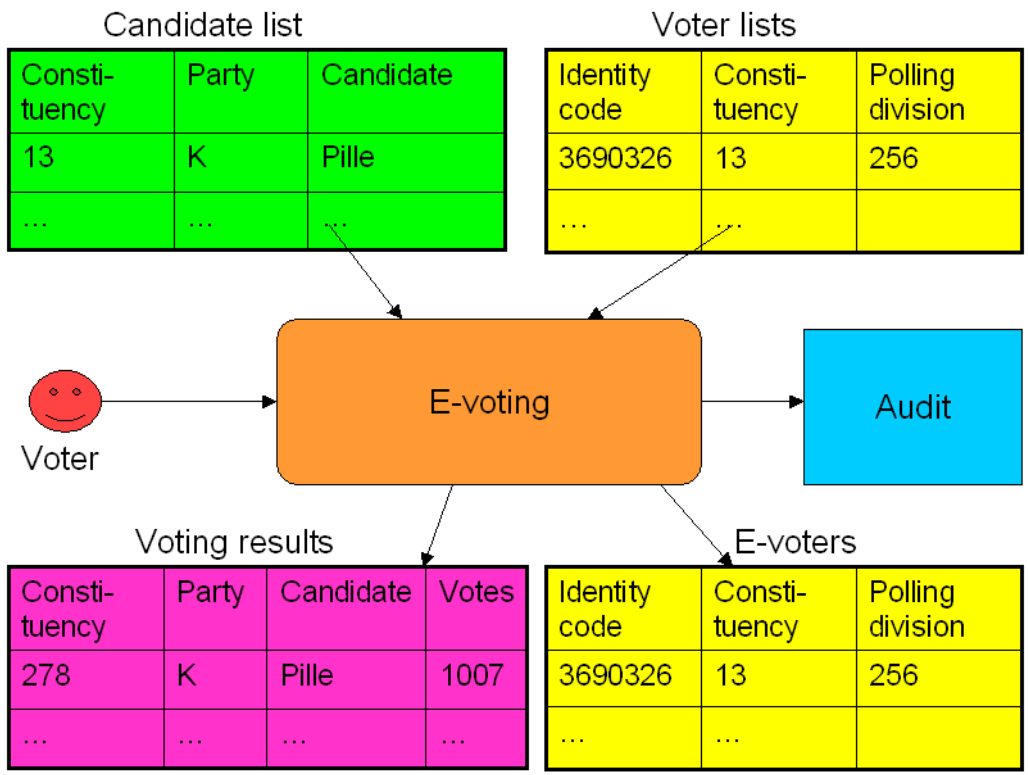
Candidate list

| Constituency | Party | Candidate |
|---|---|---|
| 13 | K | Pille |
| ... | ... | ... |

Voter lists

| Identity code | Constituency | Polling division |
|---|---|---|
| 3690326 | 13 | 256 |
| ... | ... | |

Voter

E-voting

Audit

Voting results

| Constituency | Party | Candidate | Votes |
|---|---|---|---|
| 278 | K | Pille | 1007 |
| ... | ... | ... | ... |

E-voters

| Identity code | Constituency | Polling division |
|---|---|---|
| 3690326 | 13 | 256 |
| ... | ... | |